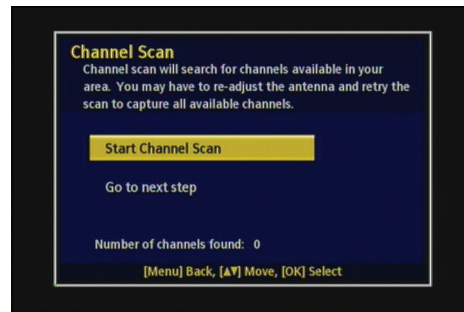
Channel Scan

Channel scan will search for channels available in your area. You may have to re-adjust the antenna and retry the scan to capture all available channels.

Start Channel Scan

Go to next step

Number of channels found: 0

[Menu] Back, [▲▼] Move, [OK] Select